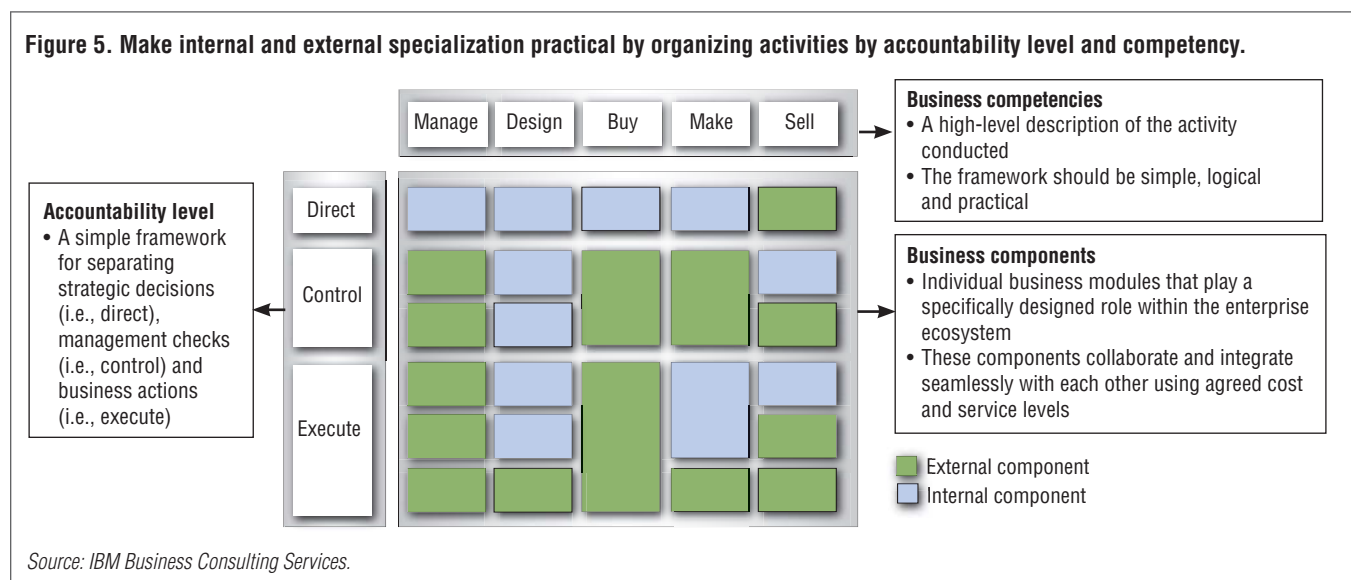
Figure 5. Make internal and external specialization practical by organizing activities by accountability level and competency.

Manage
Design
Buy
Make
Sell

Business competencies
• A high-level description of the activity conducted
• The framework should be simple, logical and practical

Accountability level
• A simple framework for separating strategic decisions (i.e., direct), management checks (i.e., control) and business actions (i.e., execute)

Direct
Control
Execute

Business components
• Individual business modules that play a specifically designed role within the enterprise ecosystem
• These components collaborate and integrate seamlessly with each other using agreed cost and service levels

External component
Internal component

Source: IBM Business Consulting Services.